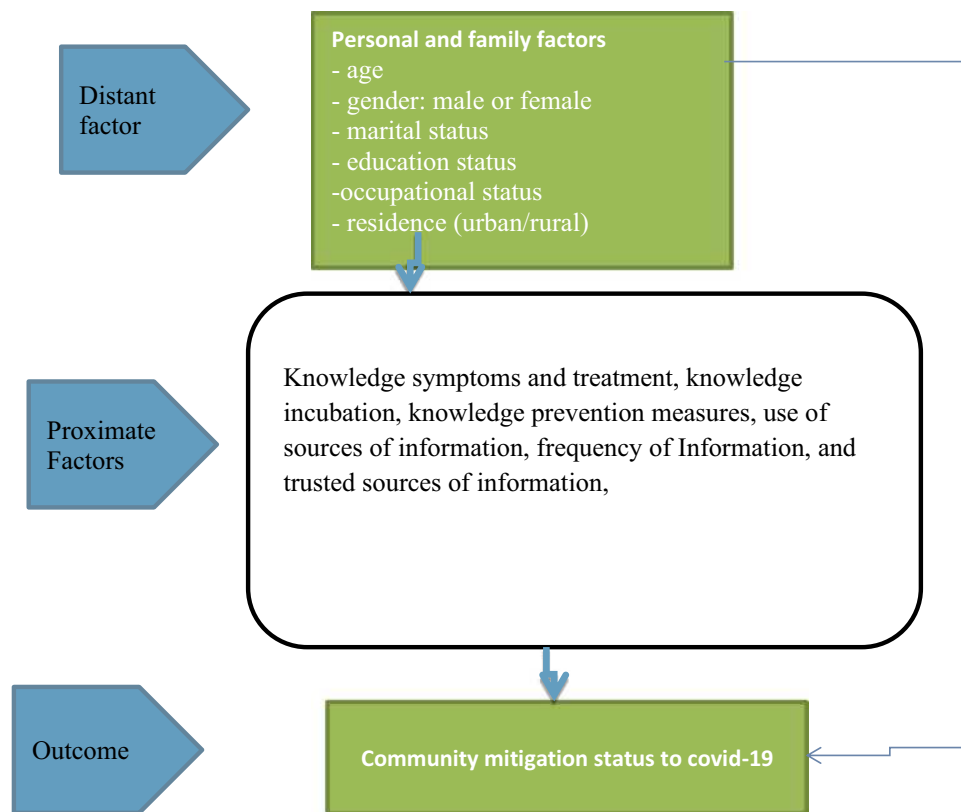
Distant factor

Personal and family factors
- age
- gender: male or female
- marital status
- education status
-occupational status
- residence (urban/rural)

Proximate Factors

Knowledge symptoms and treatment, knowledge incubation, knowledge prevention measures, use of sources of information, frequency of Information, and trusted sources of information,

Outcome

Community mitigation status to covid-19